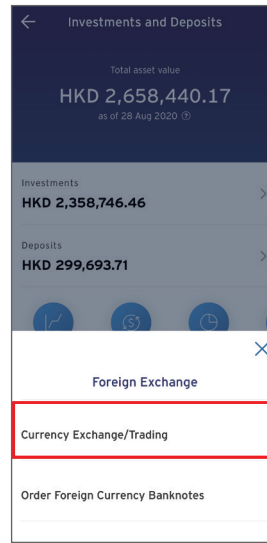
Investments and Deposits

Total asset value

HKD 2,658,440.17

as of 28 Aug 2020

Investments

HKD 2,358,746.46

Deposits

HKD 299,693.71

Foreign Exchange

Currency Exchange/Trading

Order Foreign Currency Banknotes